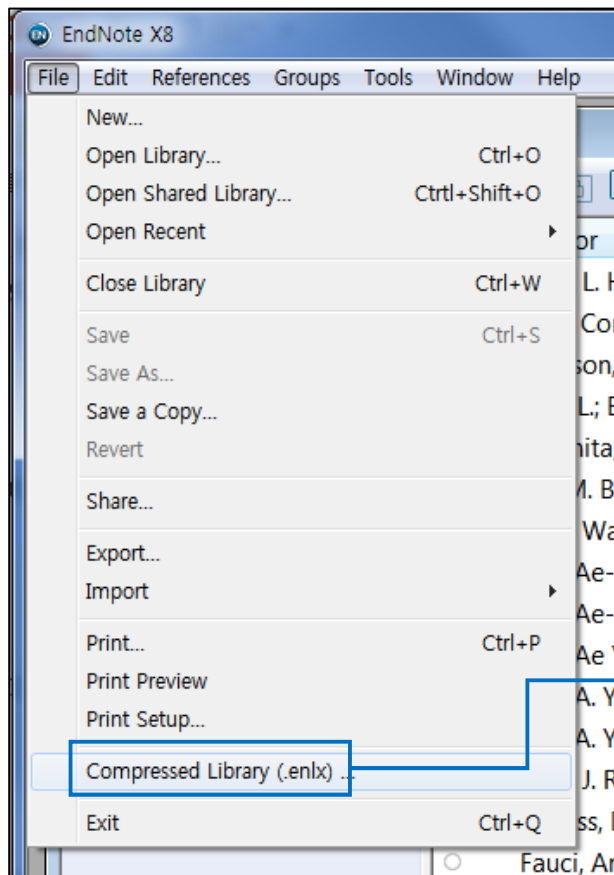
EndNote X8

File Edit References Groups Tools Window Help

New...
Open Library... Ctrl+O
Open Shared Library... Ctrtl+Shift+O
Open Recent
Close Library Ctrl+W
Save Ctrl+S
Save As...
Save a Copy...
Revert
Share...
Export...
Import
Print... Ctrl+P
Print Preview
Print Setup...
Compressed Library (.enlx) ...
Exit Ctrl+Q

or
L. H
Co
son,
L.; E
nita
M. B
Wa
Ae-
Ae-
Ae
A. Y
A. Y
J. R
ss, I
Fauci, Ar